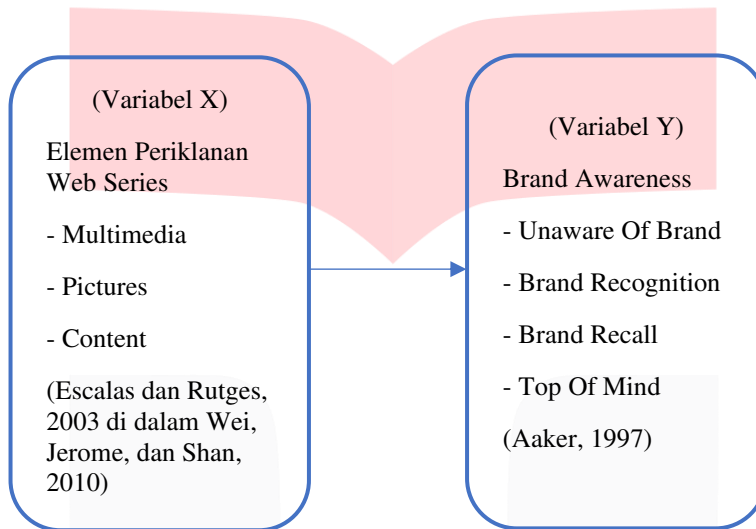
(Variabel X)

Elemen Periklanan Web Series

- Multimedia

- Pictures

- Content

(Escalas dan Rutges, 2003 di dalam Wei, Jerome, dan Shan, 2010)

(Variabel Y)

Brand Awareness

- Unaware Of Brand

- Brand Recognition

- Brand Recall

- Top Of Mind

(Aaker, 1997)